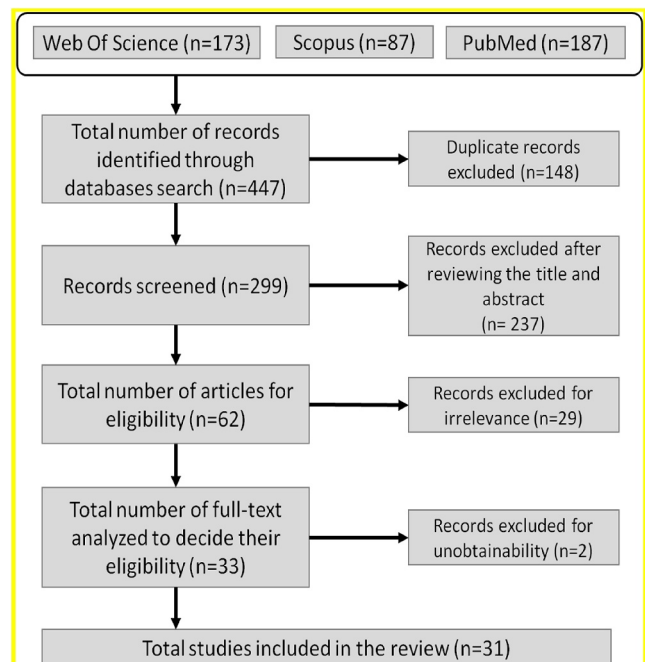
Web Of Science (n=173)

Scopus (n=87)

PubMed (n=187)

Total number of records identified through databases search (n=447)

Duplicate records excluded (n=148)

Records screened (n=299)

Records excluded after reviewing the title and abstract (n= 237)

Total number of articles for eligibility (n=62)

Records excluded for irrelevance (n=29)

Total number of full-text analyzed to decide their eligibility (n=33)

Records excluded for unobtainability (n=2)

Total studies included in the review (n=31)